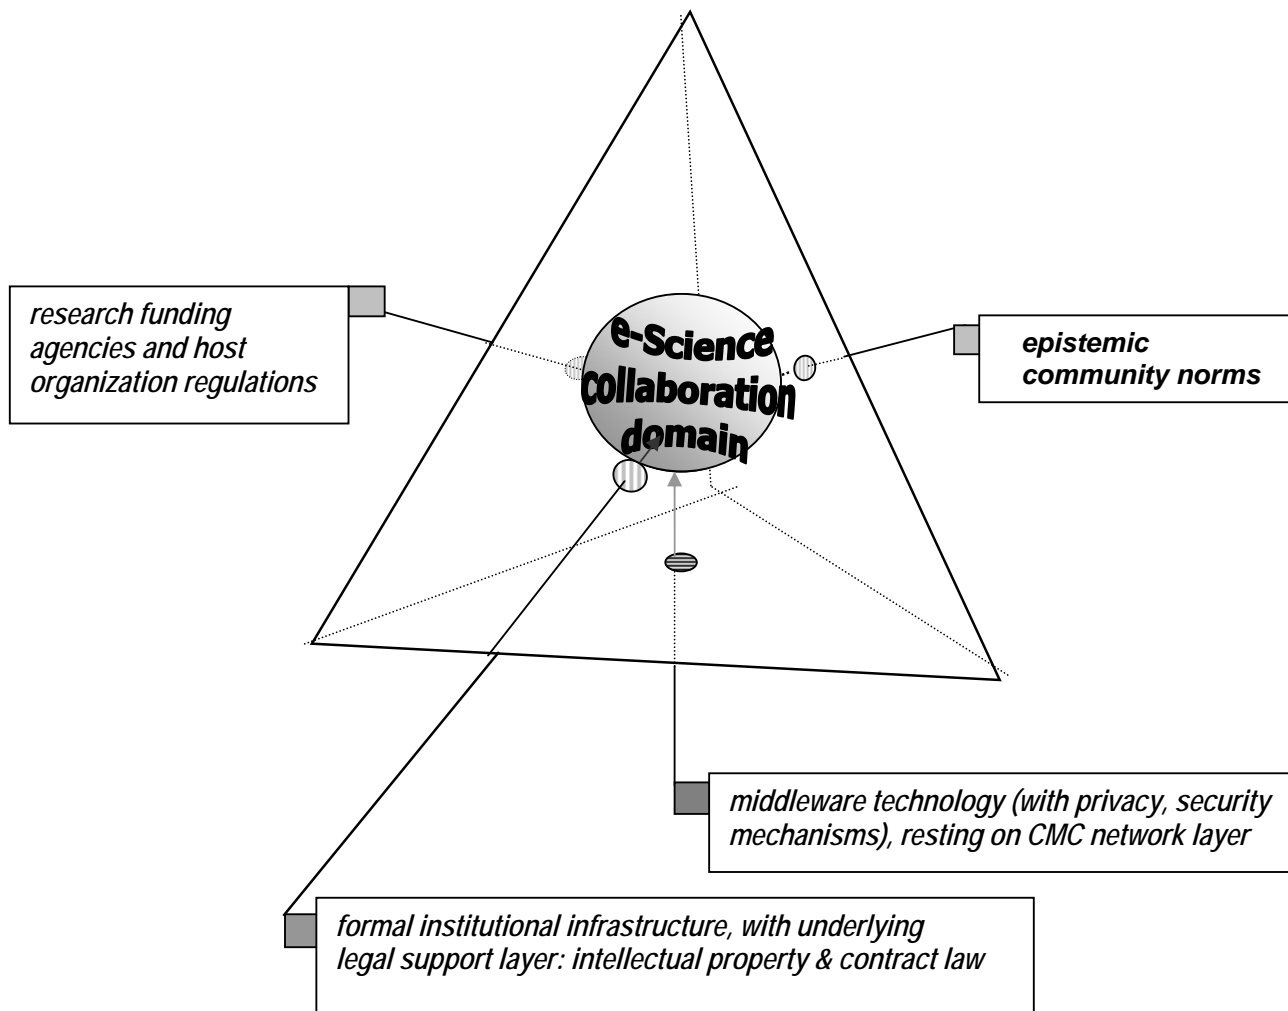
e-Science collaboration domain

research funding agencies and host organization regulations

epistemic community norms

middleware technology (with privacy, security mechanisms), resting on CMC network layer

formal institutional infrastructure, with underlying legal support layer: intellectual property & contract law